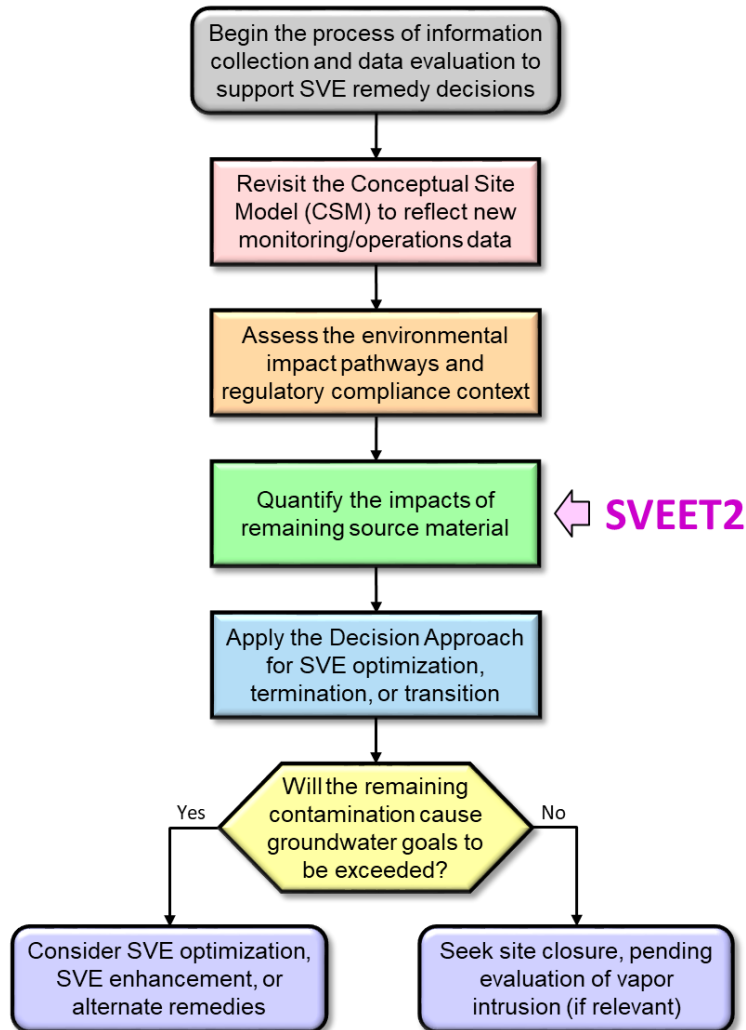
Begin the process of information collection and data evaluation to support SVE remedy decisions

Revisit the Conceptual Site Model (CSM) to reflect new monitoring/operations data

Assess the environmental impact pathways and regulatory compliance context

Quantify the impacts of remaining source material

SVEET2

Apply the Decision Approach for SVE optimization, termination, or transition

Will the remaining contamination cause groundwater goals to be exceeded?

Yes

No

Consider SVE optimization, SVE enhancement, or alternate remedies

Seek site closure, pending evaluation of vapor intrusion (if relevant)